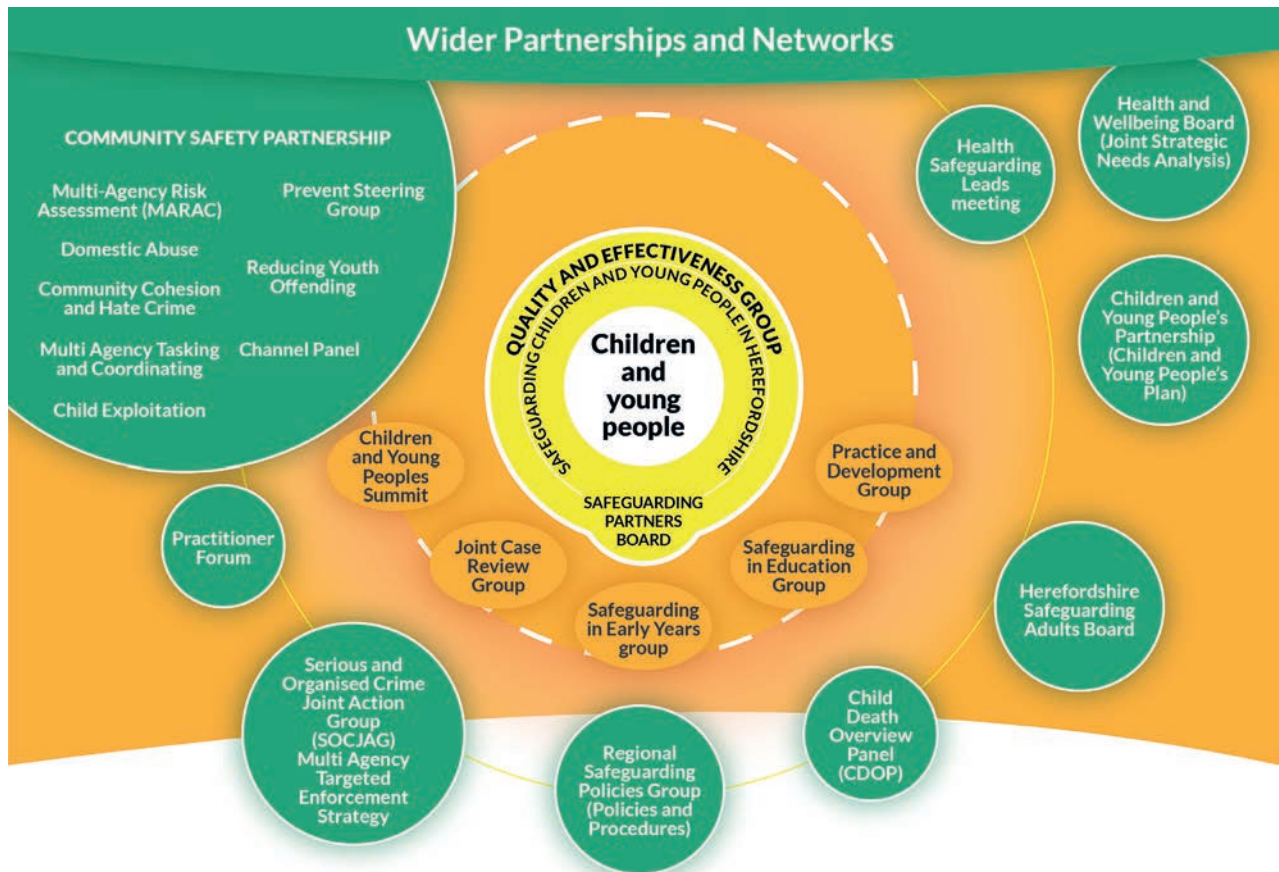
Wider Partnerships and Networks

COMMUNITY SAFETY PARTNERSHIP

Multi-Agency Risk Assessment (MARAC)

Prevent Steering Group

Domestic Abuse

Reducing Youth Offending

Community Cohesion and Hate Crime

Multi Agency Tasking and Coordinating

Channel Panel

Child Exploitation

Health Safeguarding Leads meeting

Health and Wellbeing Board (Joint Strategic Needs Analysis)

Children and Young People's Partnership (Children and Young People's Plan)

QUALITY AND EFFECTIVENESS GROUP

SAFEGUARDING CHILDREN AND YOUNG PEOPLE IN HEREFORDSHIRE

Children and young people

SAFEGUARDING PARTNERS BOARD

Children and Young Peoples Summit

Practice and Development Group

Joint Case Review Group

Safeguarding in Education Group

Safeguarding in Early Years group

Practitioner Forum

Herefordshire Safeguarding Adults Board

Serious and Organised Crime Joint Action Group (SOCJAG) Multi Agency Targeted Enforcement Strategy

Regional Safeguarding Policies Group (Policies and Procedures)

Child Death Overview Panel (CDOP)